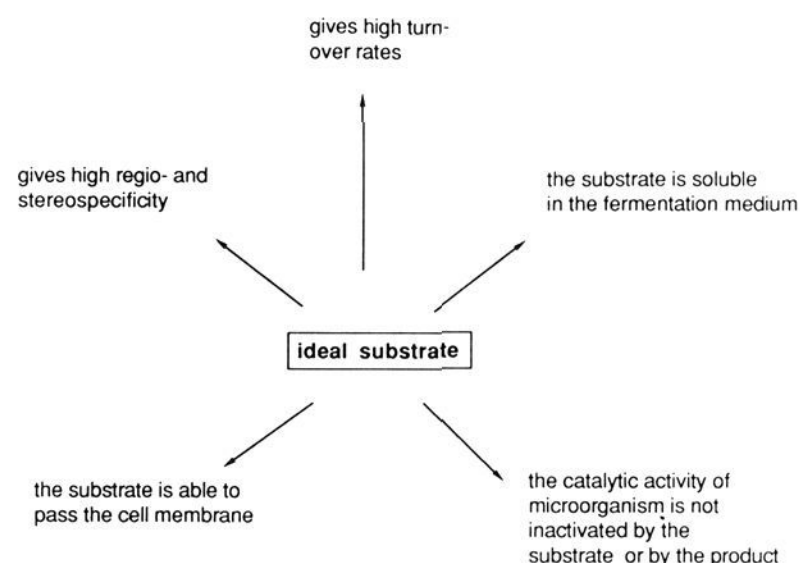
gives high turnover rates

gives high regio- and stereospecificity

the substrate is soluble in the fermentation medium

ideal substrate

the substrate is able to pass the cell membrane

the catalytic activity of microorganism is not inactivated by the substrate or by the product